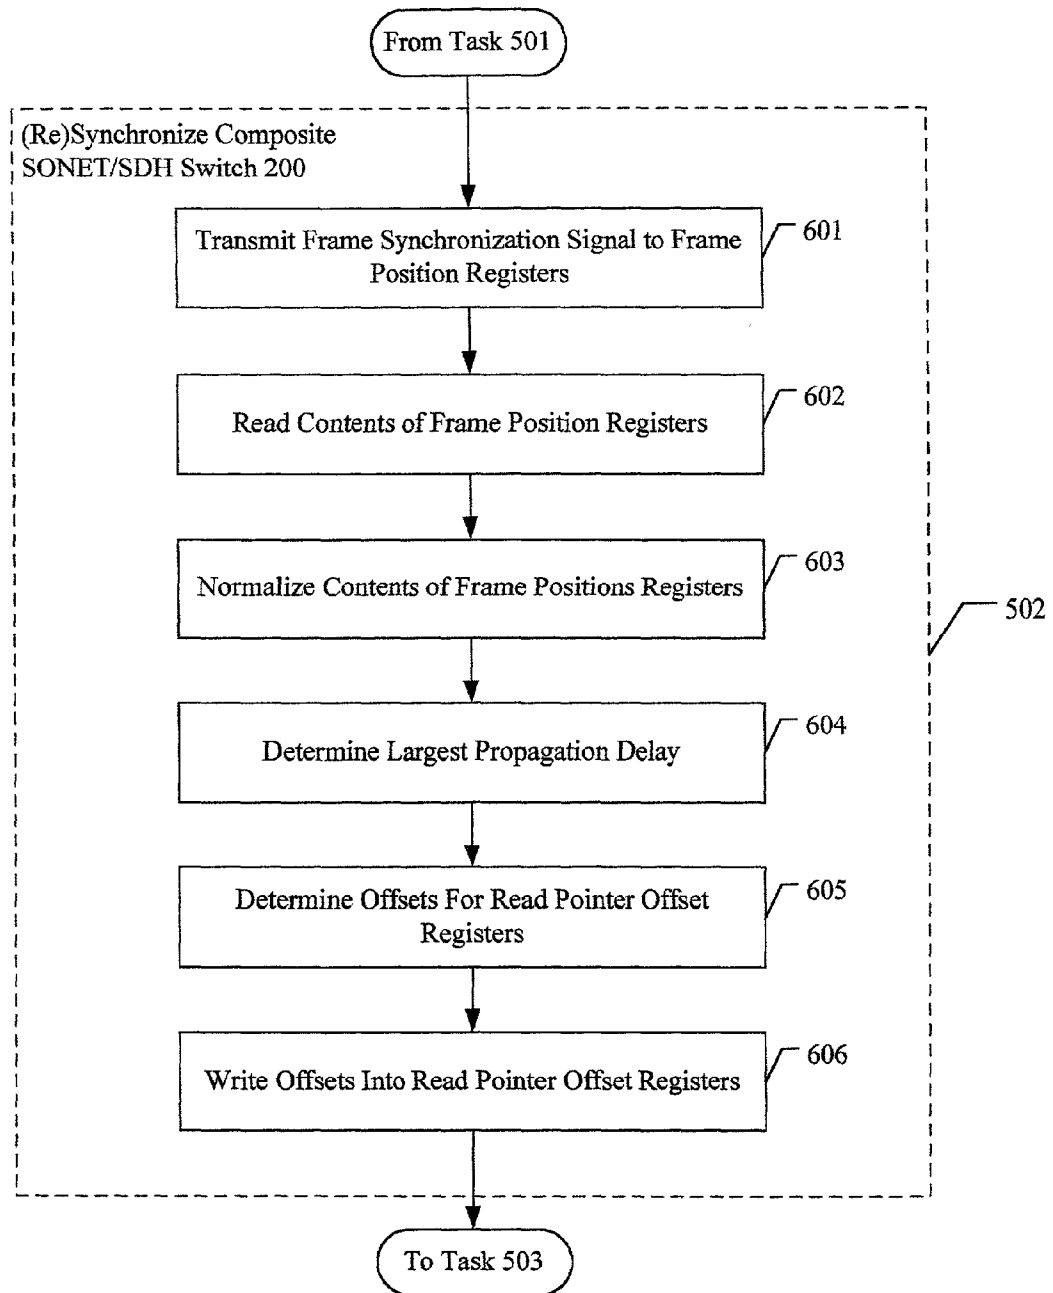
From Task 501

(Re)Synchronize Composite SONET/SDH Switch 200

Transmit Frame Synchronization Signal to Frame Position Registers

601

Read Contents of Frame Position Registers

602

Normalize Contents of Frame Positions Registers

603

502

Determine Largest Propagation Delay

604

Determine Offsets For Read Pointer Offset Registers

605

Write Offsets Into Read Pointer Offset Registers

606

To Task 503